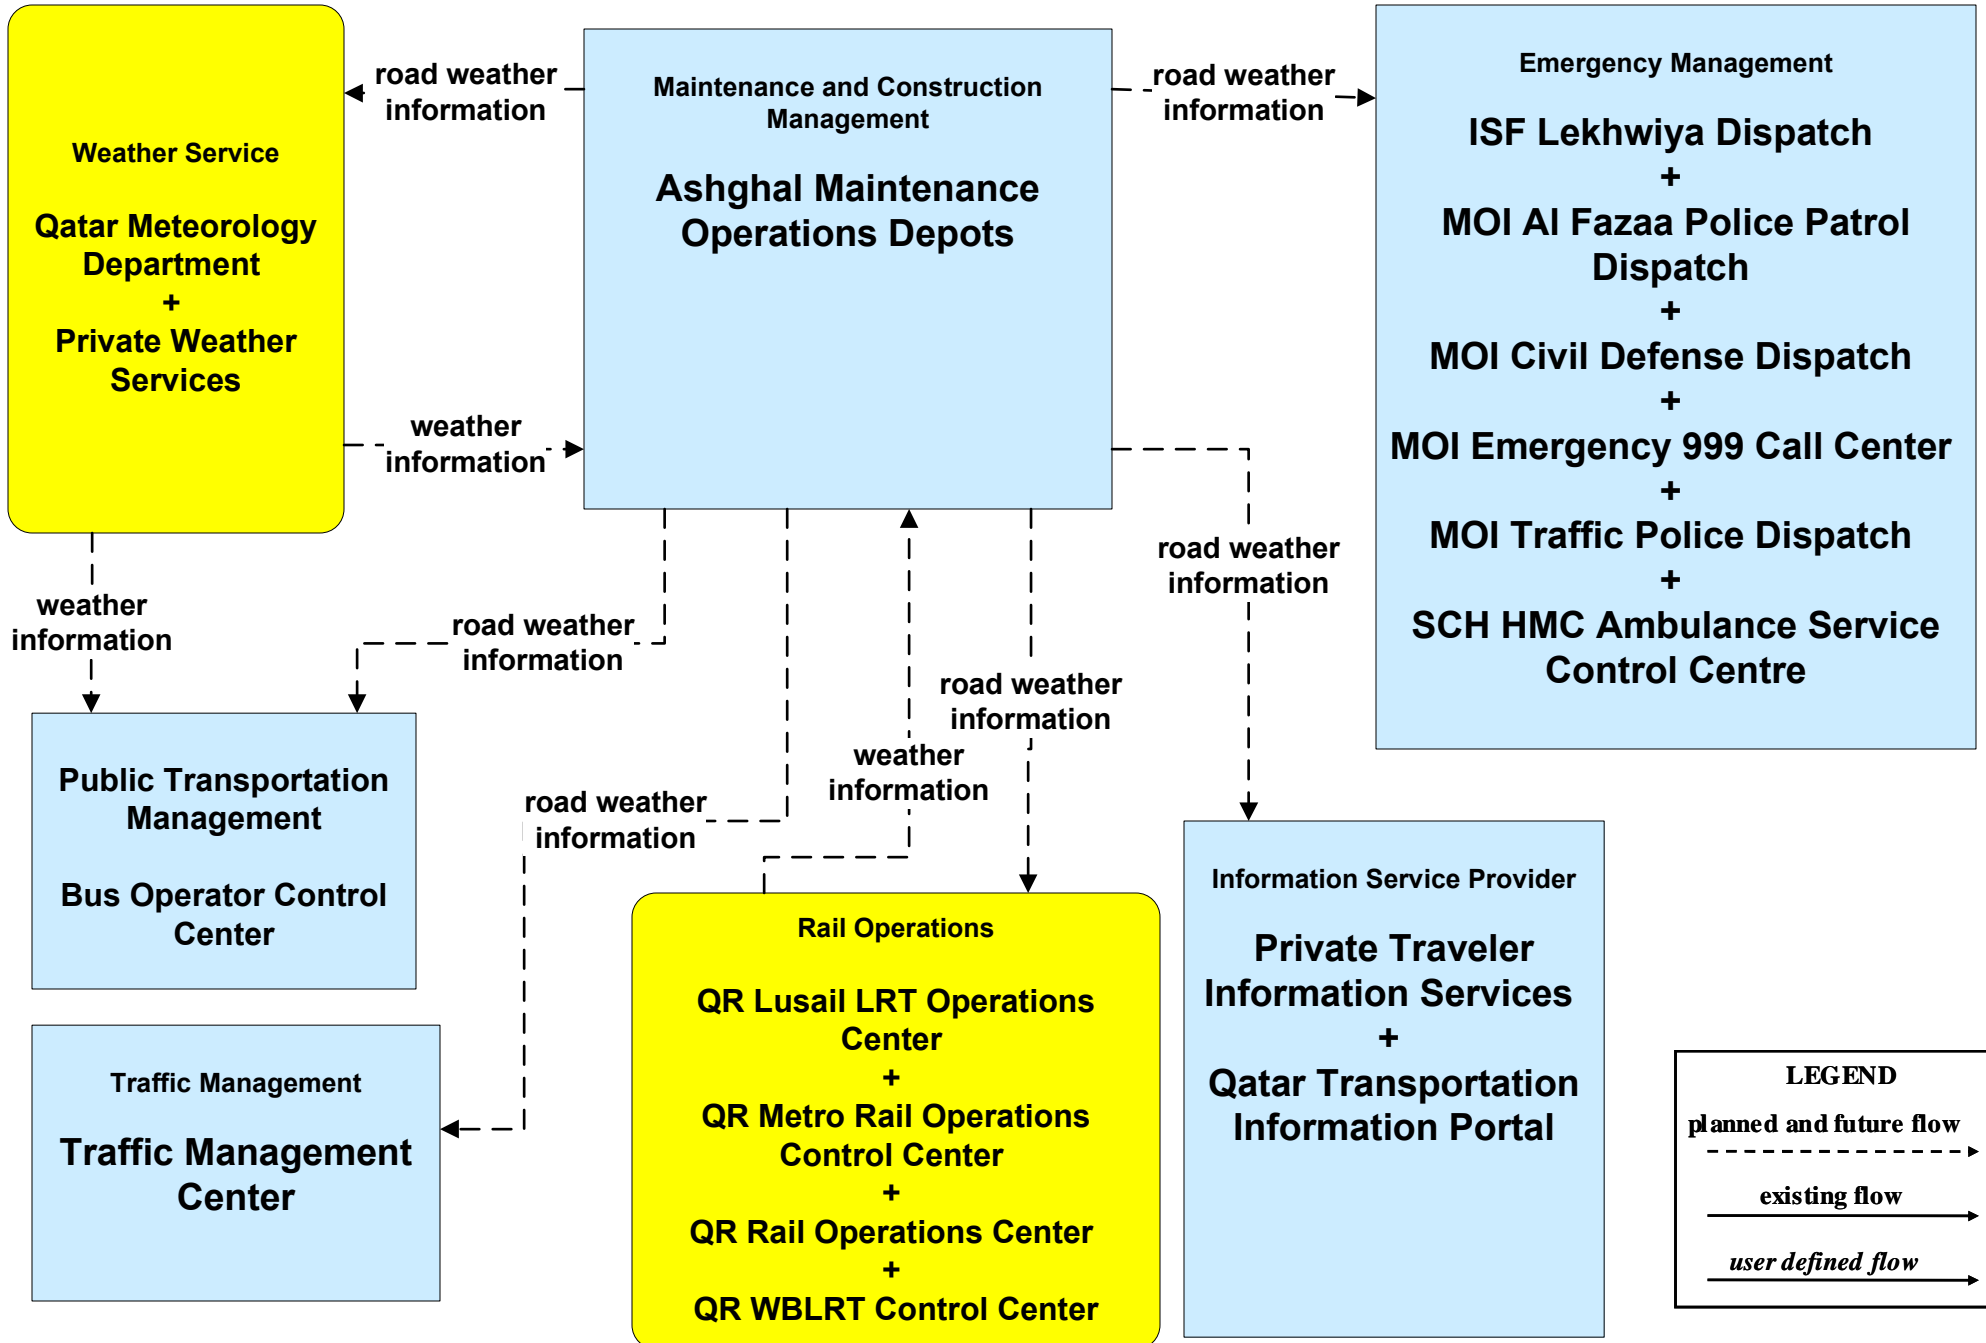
Weather Service

Qatar Meteorology Department
+
Private Weather Services

road weather information

Maintenance and Construction Management

Ashghal Maintenance Operations Depots

road weather information

Emergency Management

ISF Lekhwiya Dispatch
+
MOI Al Fazaa Police Patrol Dispatch
+
MOI Civil Defense Dispatch
+
MOI Emergency 999 Call Center
+
MOI Traffic Police Dispatch
+
SCH HMC Ambulance Service Control Centre

weather information

weather information

road weather information

road weather information

road weather information

weather information

road weather information

Public Transportation Management

Bus Operator Control Center

Traffic Management

Traffic Management Center

Rail Operations

QR Lusail LRT Operations Center
+
QR Metro Rail Operations Control Center
+
QR Rail Operations Center
+
QR WBLRT Control Center

Information Service Provider

Private Traveler Information Services
+
Qatar Transportation Information Portal

LEGEND
planned and future flow
existing flow
user defined flow